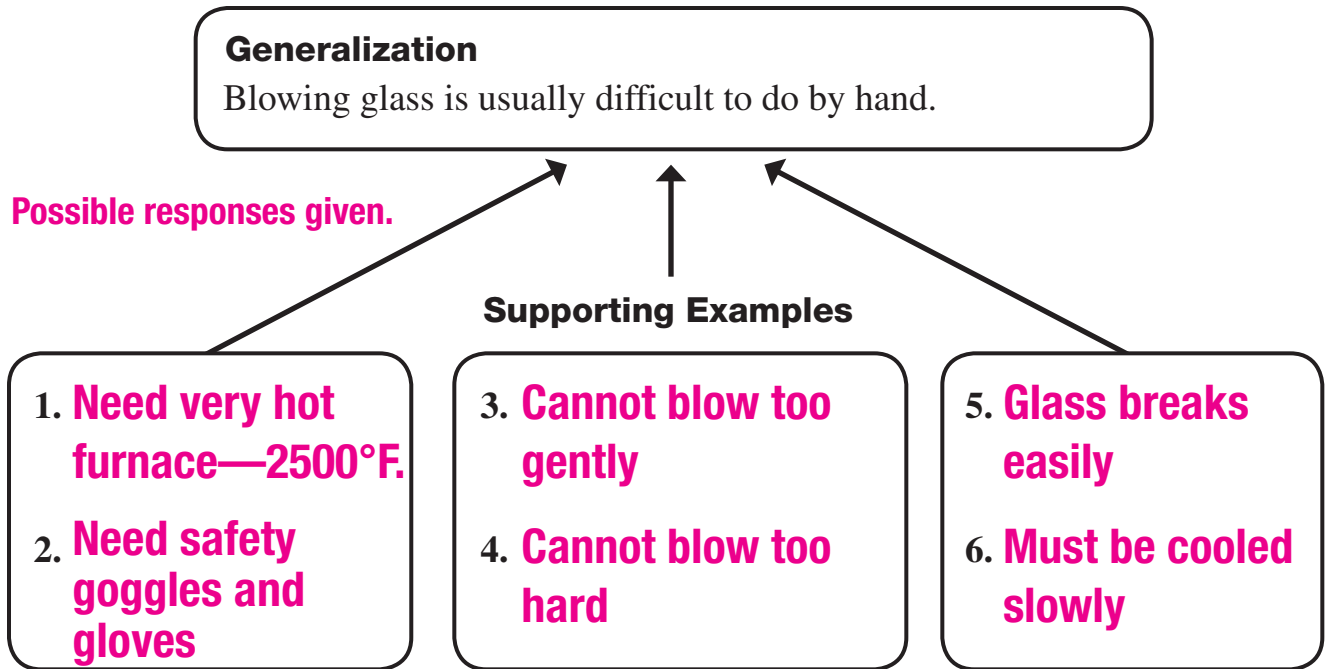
Generalization
Blowing glass is usually difficult to do by hand.

Possible responses given.

Supporting Examples

1. Need very hot furnace—2500°F.

2. Need safety goggles and gloves

3. Cannot blow too gently

4. Cannot blow too hard

5. Glass breaks easily

6. Must be cooled slowly